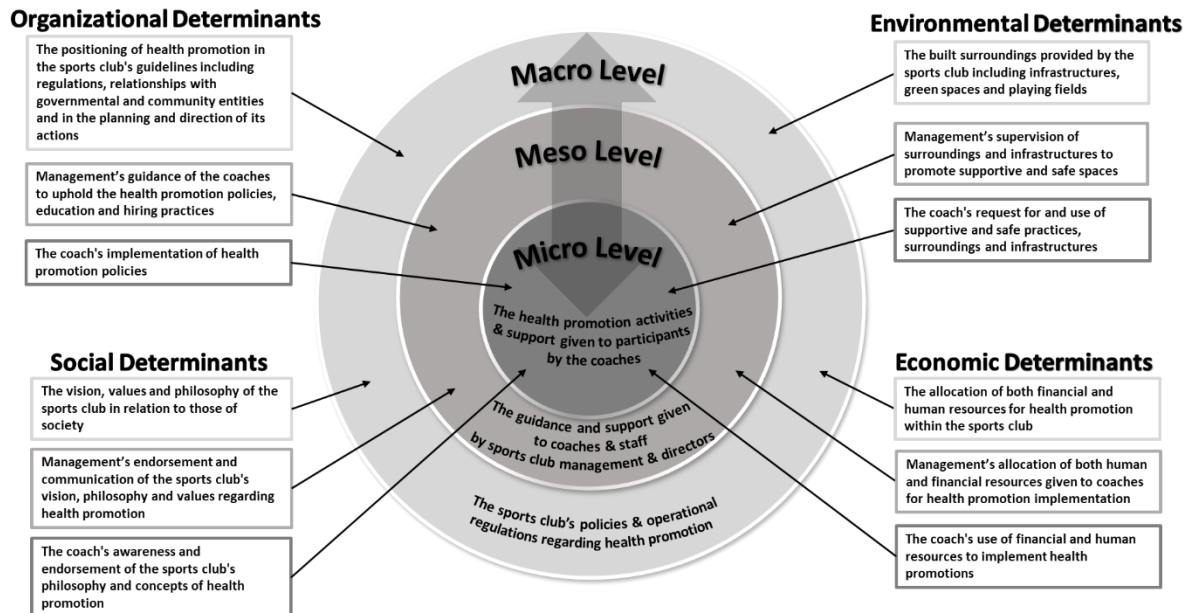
Organizational Determinants

The positioning of health promotion in the sports club's guidelines including regulations, relationships with governmental and community entities and in the planning and direction of its actions

Management's guidance of the coaches to uphold the health promotion policies, education and hiring practices

The coach's implementation of health promotion policies

Social Determinants

The vision, values and philosophy of the sports club in relation to those of society

Management's endorsement and communication of the sports club's vision, philosophy and values regarding health promotion

The coach's awareness and endorsement of the sports club's philosophy and concepts of health promotion

Macro Level

Meso Level

Micro Level

The health promotion activities & support given to participants by the coaches

The guidance and support given to coaches & staff by sports club management & directors

The sports club's policies & operational regulations regarding health promotion

Environmental Determinants

The built surroundings provided by the sports club including infrastructures, green spaces and playing fields

Management's supervision of surroundings and infrastructures to promote supportive and safe spaces

The coach's request for and use of supportive and safe practices, surroundings and infrastructures

Economic Determinants

The allocation of both financial and human resources for health promotion within the sports club

Management's allocation of both human and financial resources given to coaches for health promotion implementation

The coach's use of financial and human resources to implement health promotions